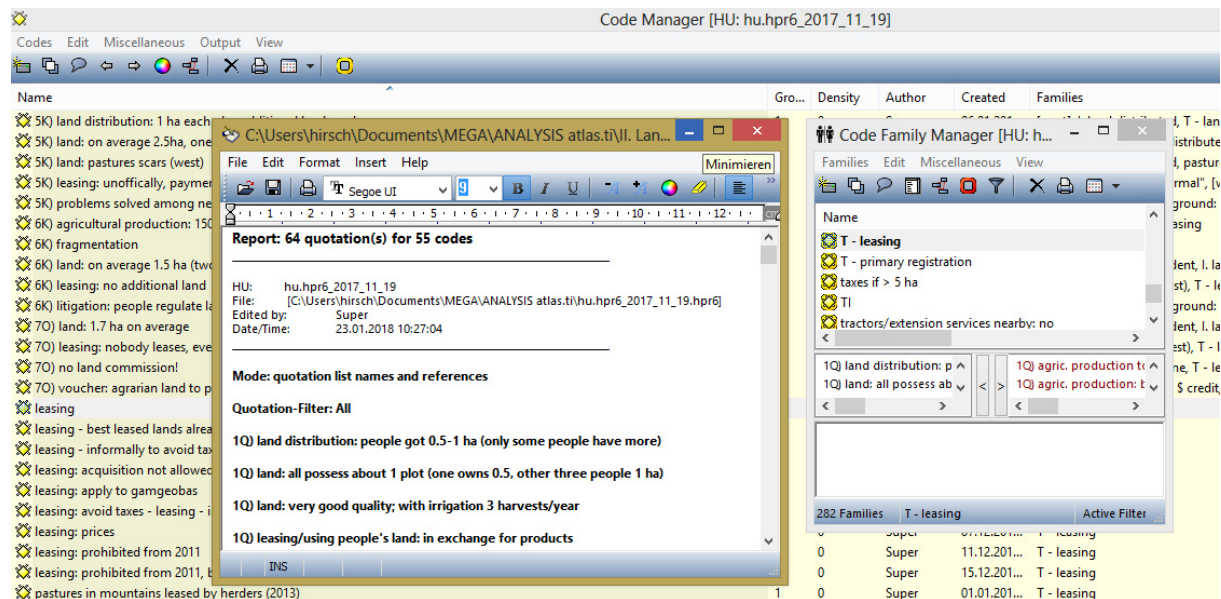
Code Manager [HU: hu.hpr6_2017_11_19]

Codes Edit Miscellaneous Output View

Name | Gro... | Density | Author | Created | Families

5K) land distribution: 1 ha each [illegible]
5K) land: on average 2.5ha, one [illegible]
5K) land: pastures scars (west)
5K) leasing: unoffically, paymen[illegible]
5K) problems solved among ne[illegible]
6K) agricultural production: 150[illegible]
6K) fragmentation
6K) land: on average 1.5 ha (two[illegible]
6K) leasing: no additional land
6K) litigation: people regulate la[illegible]
7O) land: 1.7 ha on average
7O) leasing: nobody leases, eve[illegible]
7O) no land commission!
7O) voucher: agrarian land to p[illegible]
leasing
leasing - best leased lands alrea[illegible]
leasing - informally to avoid tax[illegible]
leasing: acquisition not allowed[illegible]
leasing: apply to gamgeobas
leasing: avoid taxes - leasing - i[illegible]
leasing: prices
leasing: prohibited from 2011 | | 0 | Super | 11.12.201... | T - leasing
leasing: prohibited from 2011, b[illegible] | | 0 | Super | 15.12.201... | T - leasing
pastures in mountains leased by herders (2013) | 1 | 0 | Super | 01.01.201... | T - leasing

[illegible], T - lan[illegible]
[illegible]stribute
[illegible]d, pastur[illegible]
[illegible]rmal", [v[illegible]
ground:
asing
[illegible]dent, I. la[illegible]
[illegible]st), T - le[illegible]
ground:
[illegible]dent, I. la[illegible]
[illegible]est), T - l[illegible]
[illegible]ne, T - le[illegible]
$ credit,

C:\Users\hirsch\Documents\MEGA\ANALYSIS atlas.ti\II. Lan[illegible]

Minimieren

File Edit Format Insert Help

Segoe UI 9 B I U

1 2 3 4 5 6 7 8 9 10 11 12

Report: 64 quotation(s) for 55 codes

HU: hu.hpr6_2017_11_19
File: [C:\Users\hirsch\Documents\MEGA\ANALYSIS atlas.ti\hu.hpr6_2017_11_19.hpr6]
Edited by: Super
Date/Time: 23.01.2018 10:27:04

Mode: quotation list names and references

Quotation-Filter: All

1Q) land distribution: people got 0.5-1 ha (only some people have more)

1Q) land: all possess about 1 plot (one owns 0.5, other three people 1 ha)

1Q) land: very good quality; with irrigation 3 harvests/year

1Q) leasing/using people's land: in exchange for products

INS

Code Family Manager [HU: h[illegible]

Families Edit Miscellaneous View

Name
T - leasing
T - primary registration
taxes if > 5 ha
TI
tractors/extension services nearby: no

1Q) land distribution: p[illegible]
1Q) land: all possess ab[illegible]
1Q) agric. production t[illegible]
1Q) agric. production: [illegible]

282 Families | T - leasing | Active Filter